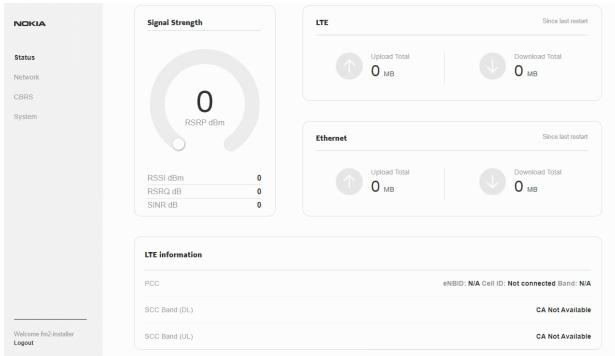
NOKIA

Status
Network
CBRS
System

Welcome fm2-installer
Logout

Signal Strength

0
RSRP dBm

RSSI dBm 0
RSRQ dB 0
SINR dB 0

LTE
Since last restart
Upload Total
0 MB
Download Total
0 MB

Ethernet
Since last restart
Upload Total
0 MB
Download Total
0 MB

LTE information

PCC
eNBID: N/A Cell ID: Not connected Band: N/A

SCC Band (DL)
CA Not Available

SCC Band (UL)
CA Not Available